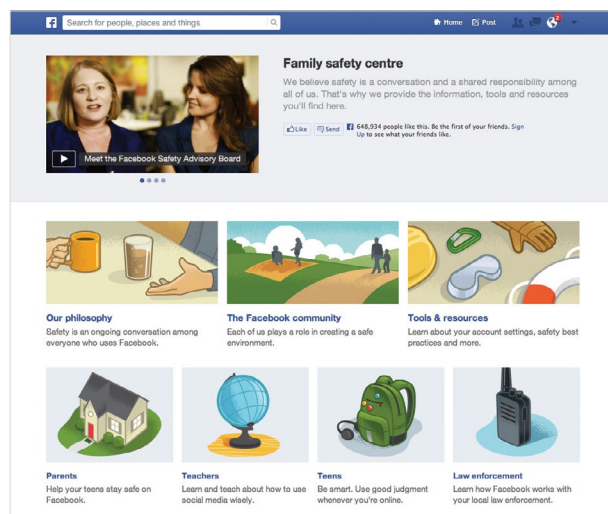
f Search for people, places and things

Home Post 2

Family safety centre

We believe safety is a conversation and a shared responsibility among all of us. That's why we provide the information, tools and resources you'll find here.

Like Send 648,934 people like this. Be the first of your friends. Sign Up to see what your friends like.

Meet the Facebook Safety Advisory Board

Our philosophy
Safety is an ongoing conversation among everyone who uses Facebook.

The Facebook community
Each of us plays a role in creating a safe environment.

Tools & resources
Learn about your account settings, safety best practices and more.

Parents
Help your teens stay safe on Facebook.

Teachers
Learn and teach about how to use social media wisely.

Teens
Be smart. Use good judgment whenever you're online.

Law enforcement
Learn how Facebook works with your local law enforcement.